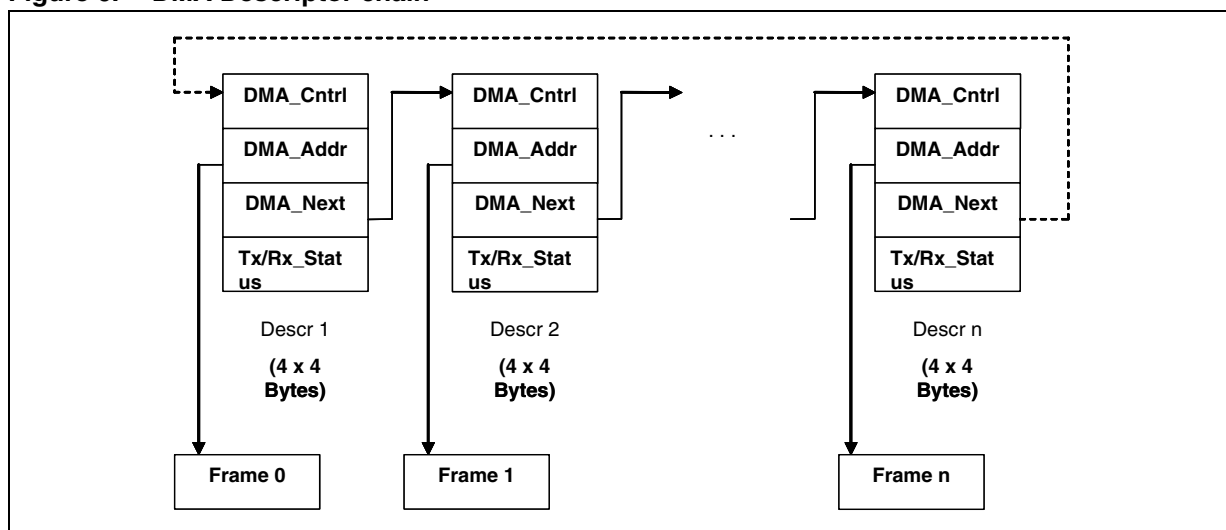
Figure 8. DMA Descriptor chain

DMA_Cntrl
DMA_Addr
DMA_Next
Tx/Rx_Stat us

Descr 1
(4 x 4 Bytes)

DMA_Cntrl
DMA_Addr
DMA_Next
Tx/Rx_Stat us

Descr 2
(4 x 4 Bytes)

. . .

DMA_Cntrl
DMA_Addr
DMA_Next
Tx/Rx_Stat us

Descr n
(4 x 4 Bytes)

Frame 0
Frame 1
Frame n